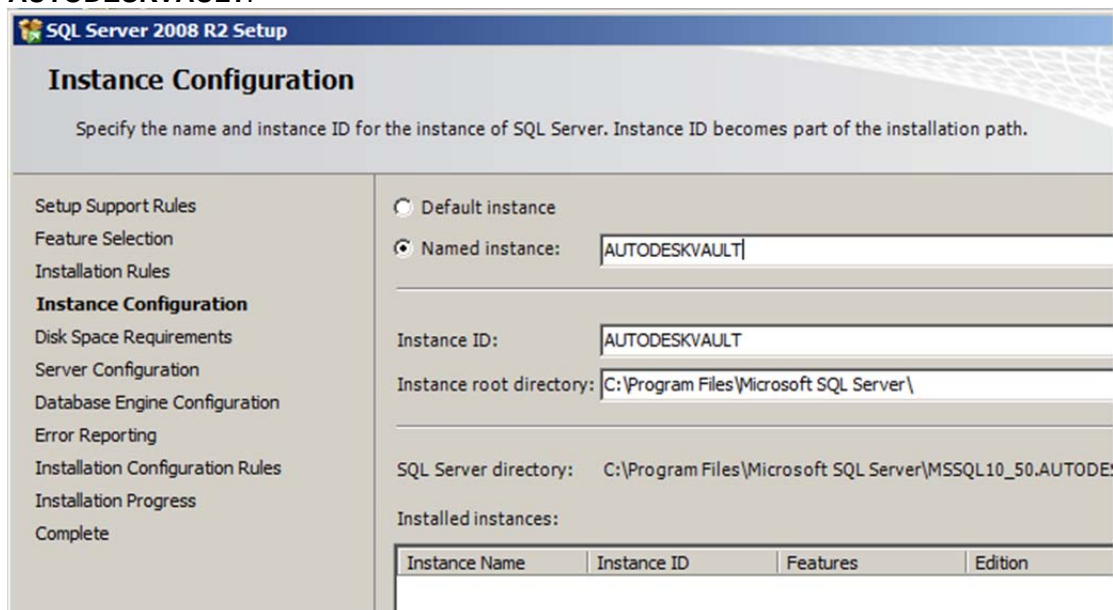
SQL Server 2008 R2 Setup

Instance Configuration

Specify the name and instance ID for the instance of SQL Server. Instance ID becomes part of the installation path.

Setup Support Rules
Feature Selection
Installation Rules
Instance Configuration
Disk Space Requirements
Server Configuration
Database Engine Configuration
Error Reporting
Installation Configuration Rules
Installation Progress
Complete

Default instance

Named instance: AUTODESKVAULT

Instance ID: AUTODESKVAULT

Instance root directory: C:\Program Files\Microsoft SQL Server\

SQL Server directory: C:\Program Files\Microsoft SQL Server\MSSQL10_50.AUTODE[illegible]

Installed instances:

| Instance Name | Instance ID | Features | Edition |
|---|---|---|---|